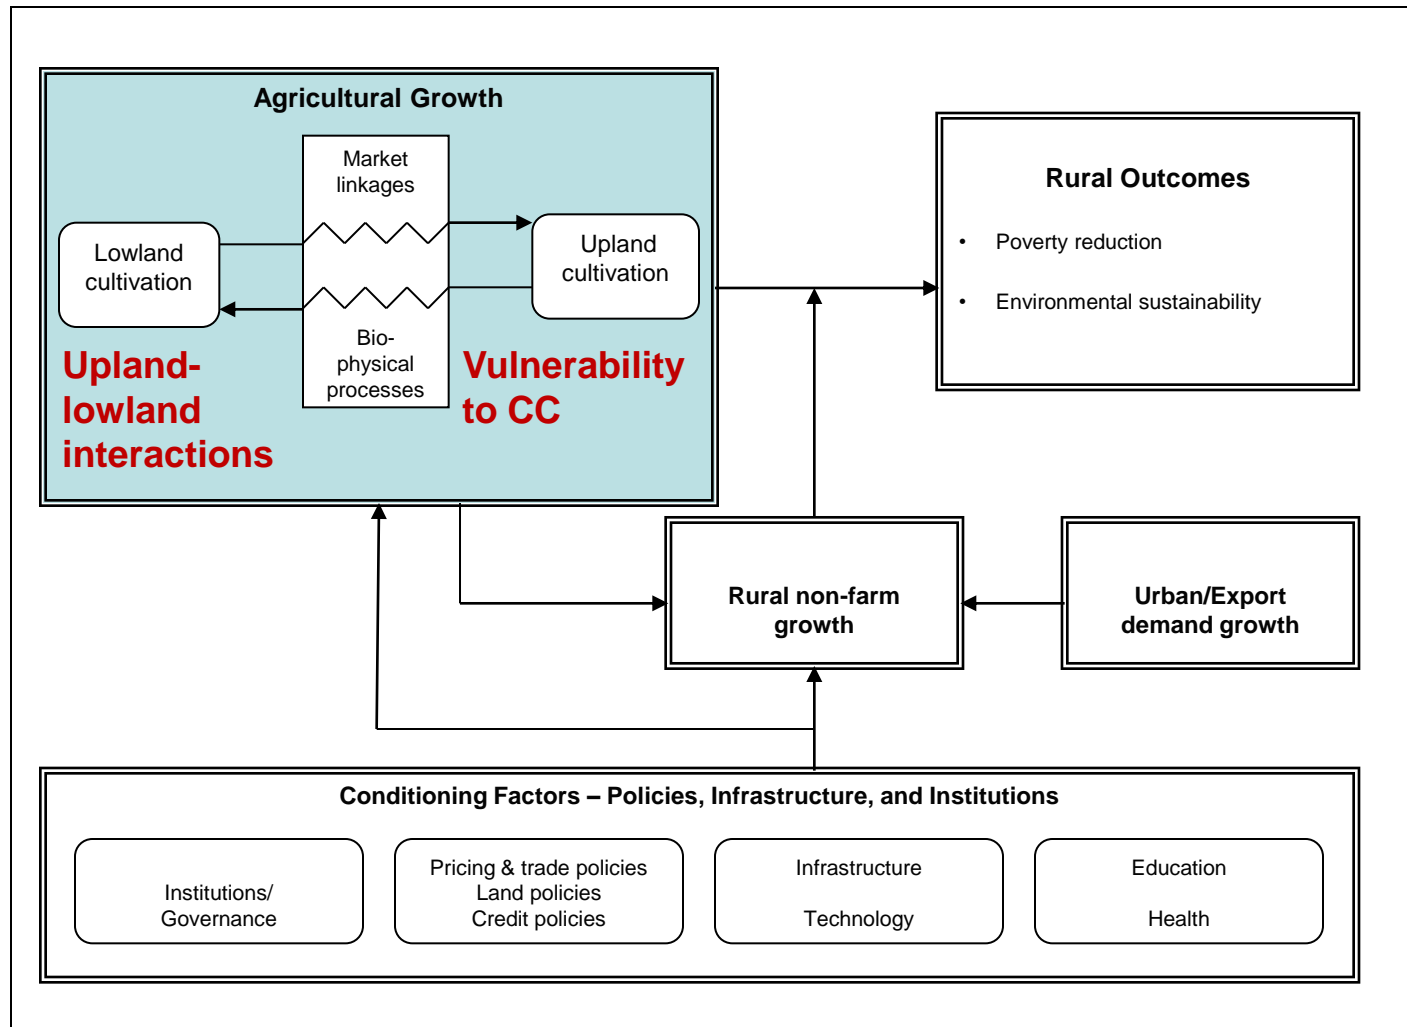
Agricultural Growth

Market linkages

Lowland cultivation

Upland cultivation

Bio-physical processes

Upland-lowland interactions

Vulnerability to CC

Rural Outcomes

• Poverty reduction

• Environmental sustainability

Rural non-farm growth

Urban/Export demand growth

Conditioning Factors – Policies, Infrastructure, and Institutions

Institutions/ Governance

Pricing & trade policies
Land policies
Credit policies

Infrastructure

Technology

Education

Health